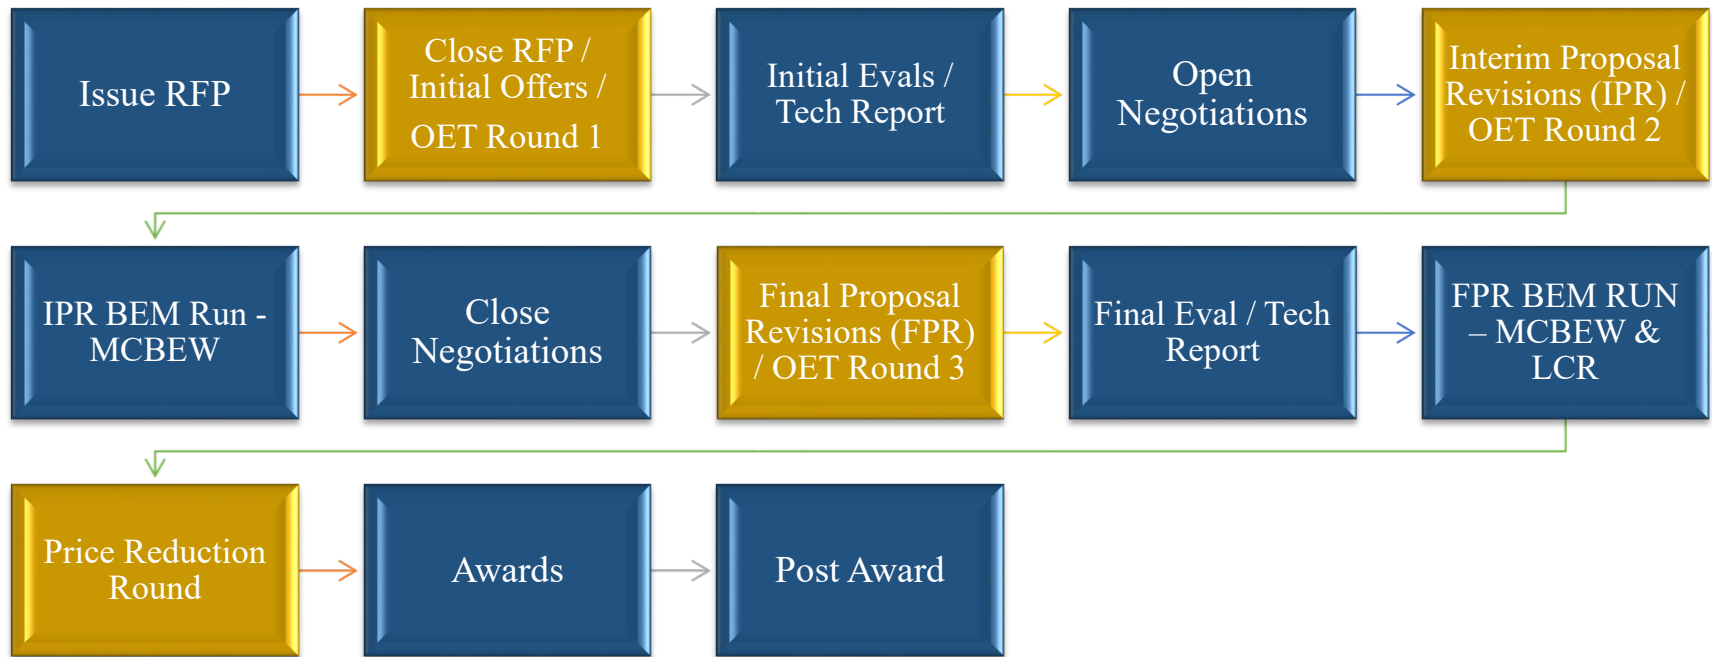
Issue RFP

Close RFP / Initial Offers / OET Round 1

Initial Evals / Tech Report

Open Negotiations

Interim Proposal Revisions (IPR) / OET Round 2

IPR BEM Run - MCBEW

Close Negotiations

Final Proposal Revisions (FPR) / OET Round 3

Final Eval / Tech Report

FPR BEM RUN – MCBEW & LCR

Price Reduction Round

Awards

Post Award